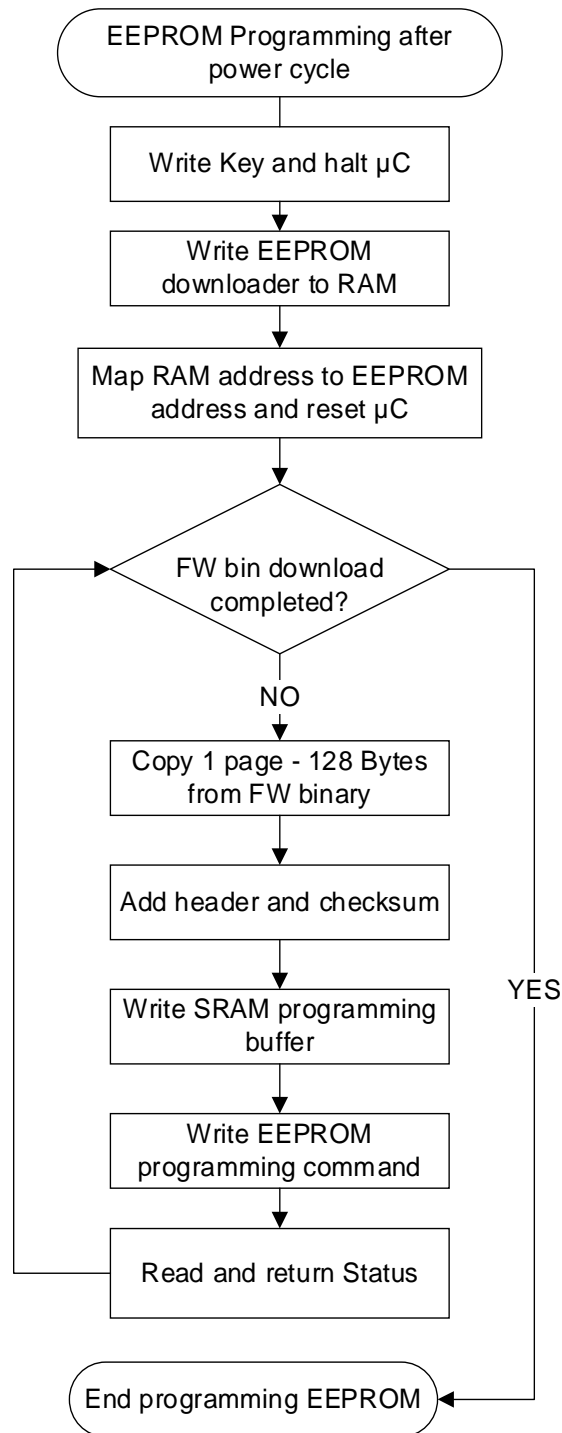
EEPROM Programming after power cycle

Write Key and halt µC

Write EEPROM downloader to RAM

Map RAM address to EEPROM address and reset µC

FW bin download completed?

NO

Copy 1 page - 128 Bytes from FW binary

Add header and checksum

Write SRAM programming buffer

Write EEPROM programming command

Read and return Status

YES

End programming EEPROM